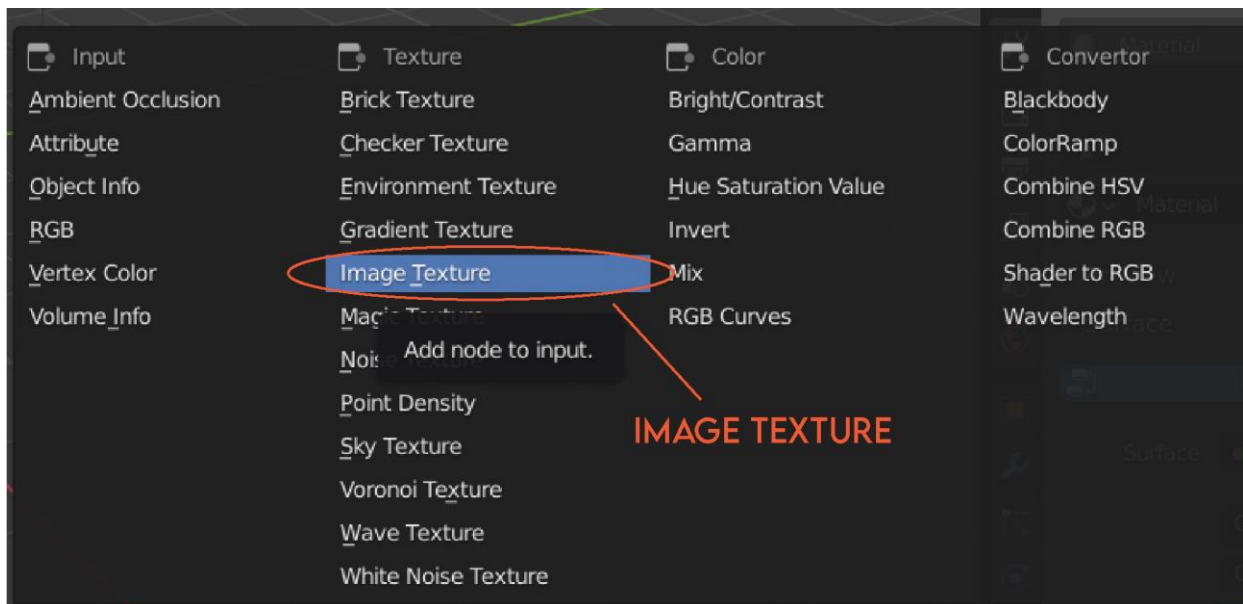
Input
Ambient Occlusion
Attribute
Object Info
RGB
Vertex Color
Volume Info

Texture
Brick Texture
Checker Texture
Environment Texture
Gradient Texture
Image Texture
Magi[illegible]
Noi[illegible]
Add node to input.
Point Density
Sky Texture
Voronoi Texture
Wave Texture
White Noise Texture

Color
Bright/Contrast
Gamma
Hue Saturation Value
Invert
Mix
RGB Curves

IMAGE TEXTURE

Convertor
Blackbody
ColorRamp
Combine HSV
Combine RGB
Shader to RGB
Wavelength

Material
Material
Surface